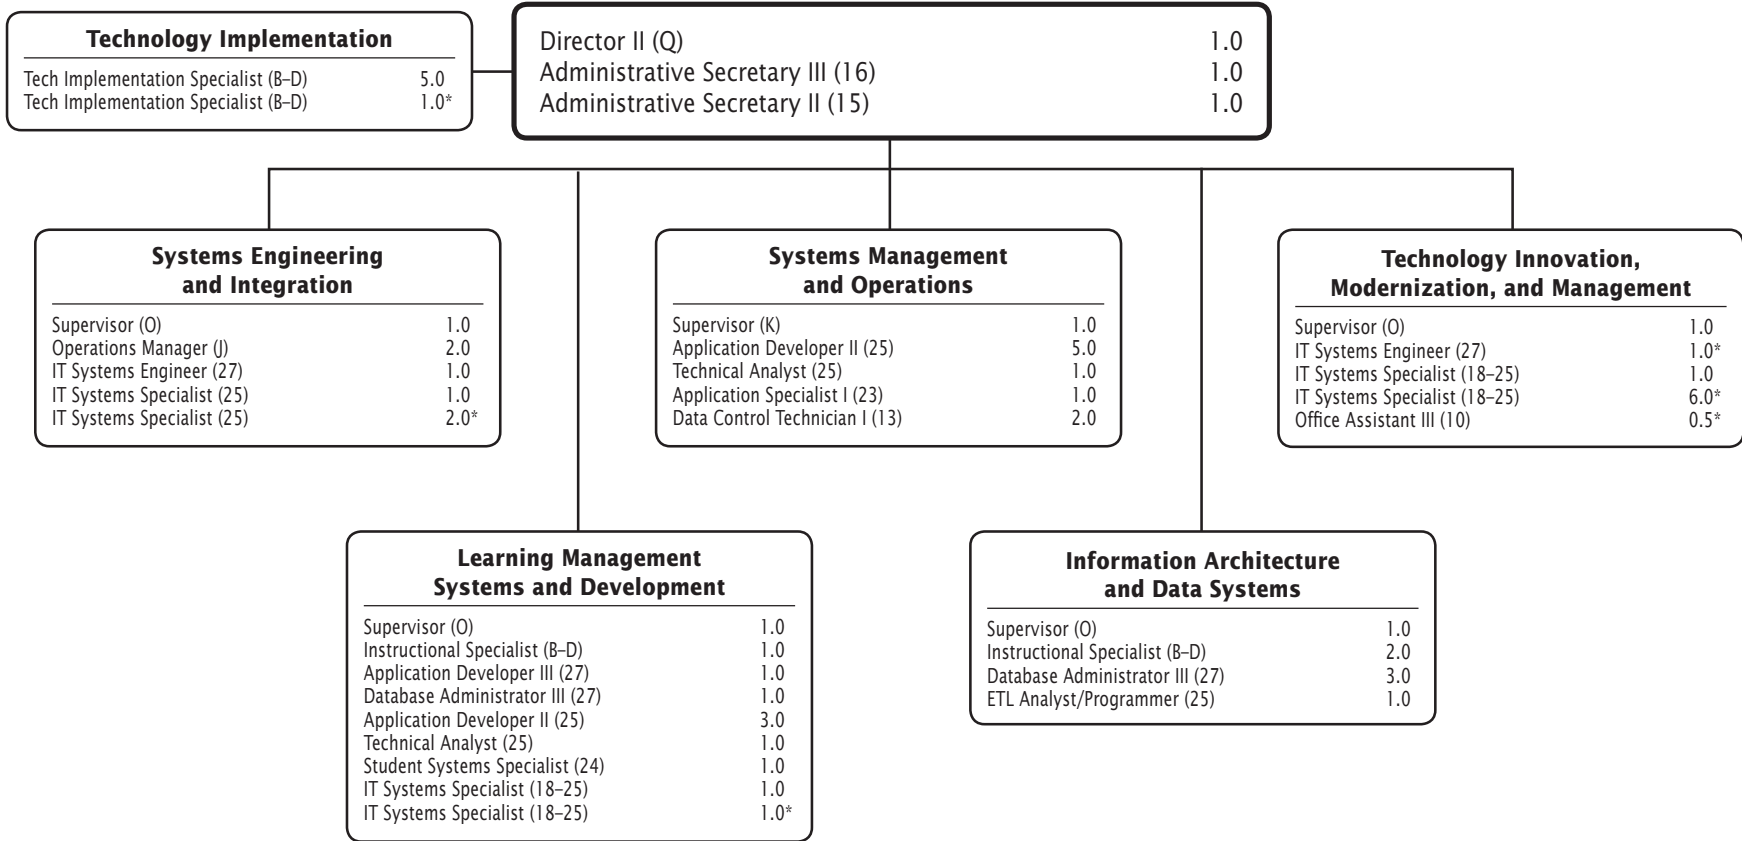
Director II (Q) 1.0
Administrative Secretary III (16) 1.0
Administrative Secretary II (15) 1.0

**Technology Implementation**

| | |
|---|---|
| Tech Implementation Specialist (B–D) | 5.0 |
| Tech Implementation Specialist (B–D) | 1.0* |

**Systems Engineering and Integration**

| | |
|---|---|
| Supervisor (O) | 1.0 |
| Operations Manager (J) | 2.0 |
| IT Systems Engineer (27) | 1.0 |
| IT Systems Specialist (25) | 1.0 |
| IT Systems Specialist (25) | 2.0* |

**Systems Management and Operations**

| | |
|---|---|
| Supervisor (K) | 1.0 |
| Application Developer II (25) | 5.0 |
| Technical Analyst (25) | 1.0 |
| Application Specialist I (23) | 1.0 |
| Data Control Technician I (13) | 2.0 |

**Technology Innovation, Modernization, and Management**

| | |
|---|---|
| Supervisor (O) | 1.0 |
| IT Systems Engineer (27) | 1.0* |
| IT Systems Specialist (18–25) | 1.0 |
| IT Systems Specialist (18–25) | 6.0* |
| Office Assistant III (10) | 0.5* |

**Learning Management Systems and Development**

| | |
|---|---|
| Supervisor (O) | 1.0 |
| Instructional Specialist (B–D) | 1.0 |
| Application Developer III (27) | 1.0 |
| Database Administrator III (27) | 1.0 |
| Application Developer II (25) | 3.0 |
| Technical Analyst (25) | 1.0 |
| Student Systems Specialist (24) | 1.0 |
| IT Systems Specialist (18–25) | 1.0 |
| IT Systems Specialist (18–25) | 1.0* |

**Information Architecture and Data Systems**

| | |
|---|---|
| Supervisor (O) | 1.0 |
| Instructional Specialist (B–D) | 2.0 |
| Database Administrator III (27) | 3.0 |
| ETL Analyst/Programmer (25) | 1.0 |